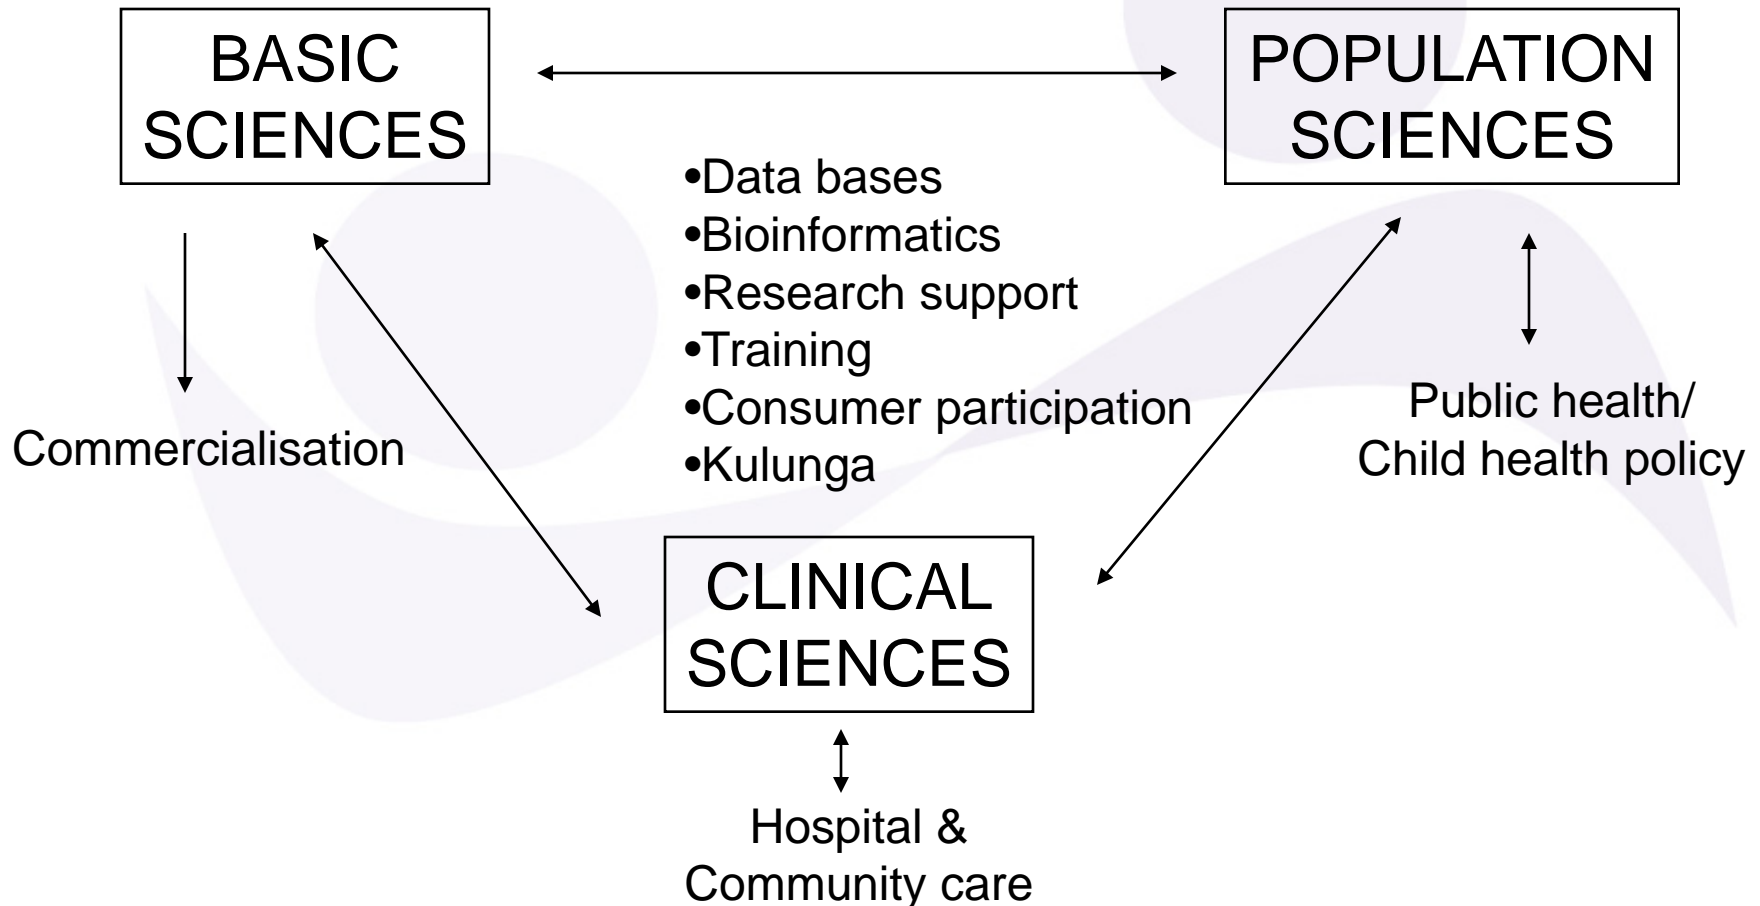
BASIC SCIENCES

POPULATION SCIENCES

•Data bases
•Bioinformatics
•Research support
•Training
•Consumer participation
•Kulunga

Commercialisation

Public health/
Child health policy

CLINICAL SCIENCES

Hospital &
Community care